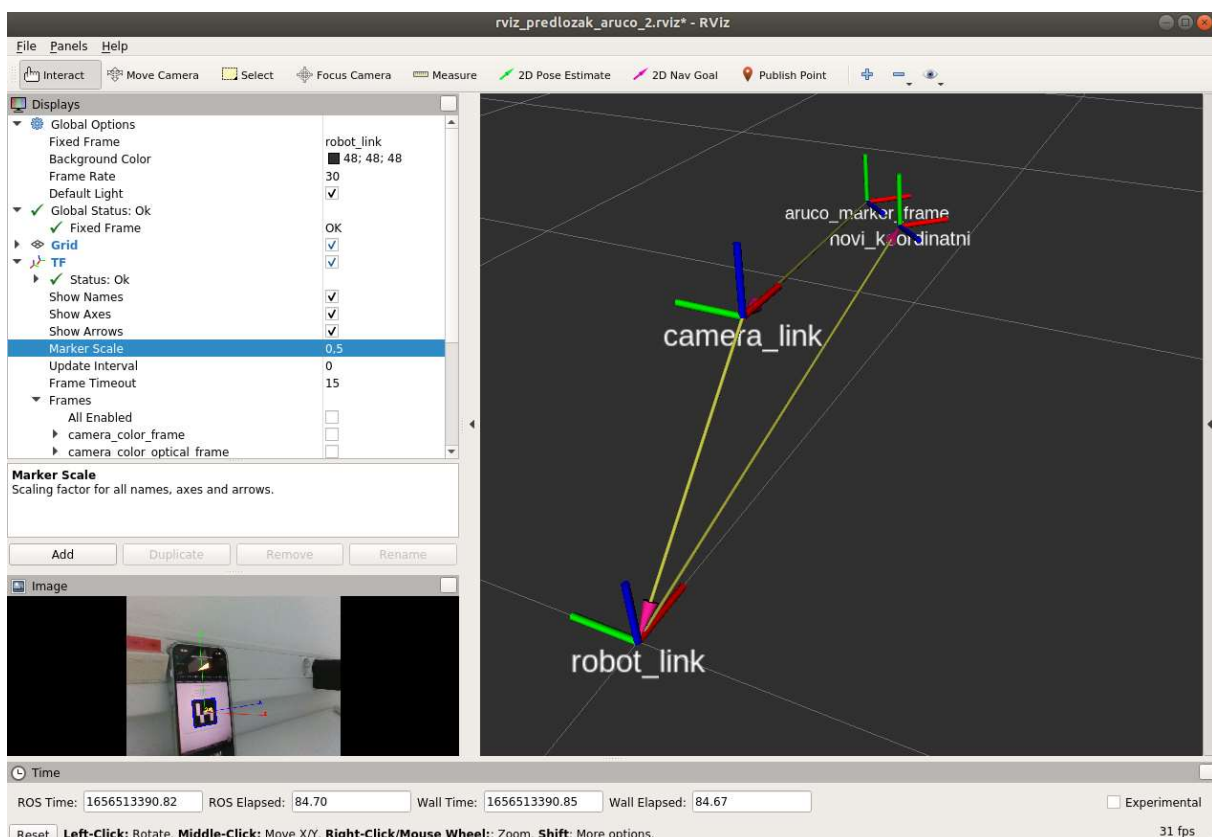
rviz_predlozak_aruco_2.rviz* - RViz

File Panels Help

Interact Move Camera Select Focus Camera Measure 2D Pose Estimate 2D Nav Goal Publish Point

Displays

Global Options
Fixed Frame robot_link
Background Color 48; 48; 48
Frame Rate 30
Default Light ✓
✓ Global Status: Ok
✓ Fixed Frame OK
Grid ✓
TF ✓
✓ Status: Ok
Show Names ✓
Show Axes ✓
Show Arrows ✓
Marker Scale 0,5
Update Interval 0
Frame Timeout 15
Frames
All Enabled
camera_color_frame
camera_color_optical_frame

Marker Scale
Scaling factor for all names, axes and arrows.

Add Duplicate Remove Rename

Image

aruco_marker_frame
novi_koordinatni
camera_link
robot_link

Time

ROS Time: 1656513390.82 ROS Elapsed: 84.70 Wall Time: 1656513390.85 Wall Elapsed: 84.67 Experimental

Reset Left-Click: Rotate. Middle-Click: Move X/Y. Right-Click/Mouse Wheel:: Zoom. Shift: More options.

31 fps